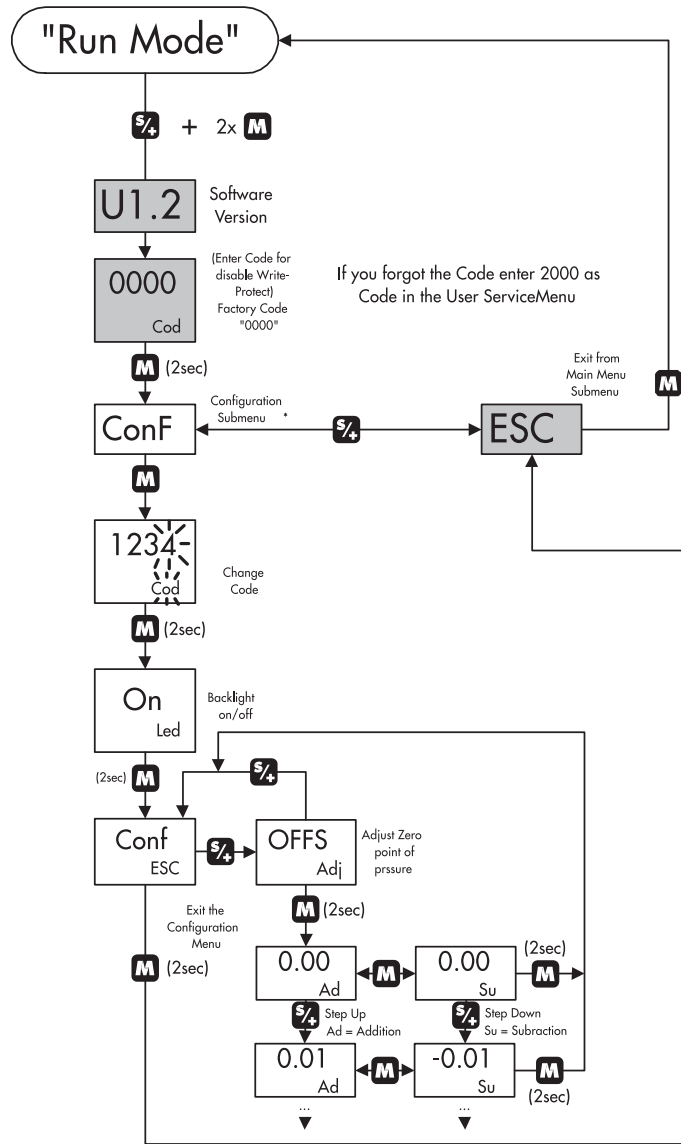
"Run Mode"

S/+ + 2x M

U1.2 Software Version

0000 Cod (Enter Code for disable Write-Protect) Factory Code "0000"

If you forgot the Code enter 2000 as Code in the User ServiceMenu

M (2sec)

ConF Configuration Submenu *

S/+

ESC Exit from Main Menu Submenu

M

M

1234 Cod Change Code

M (2sec)

On Led Backlight on/off

(2sec) M

S/+

Conf ESC

S/+

OFFS Adj Adjust Zero point of prssure

Exit the Configuration Menu

M (2sec)

M (2sec)

0.00 Ad

M

0.00 Su

(2sec) M

S/+ Step Up Ad = Addition

S/+ Step Down Su = Subraction

0.01 Ad

M

-0.01 Su

M (2sec)

...

...